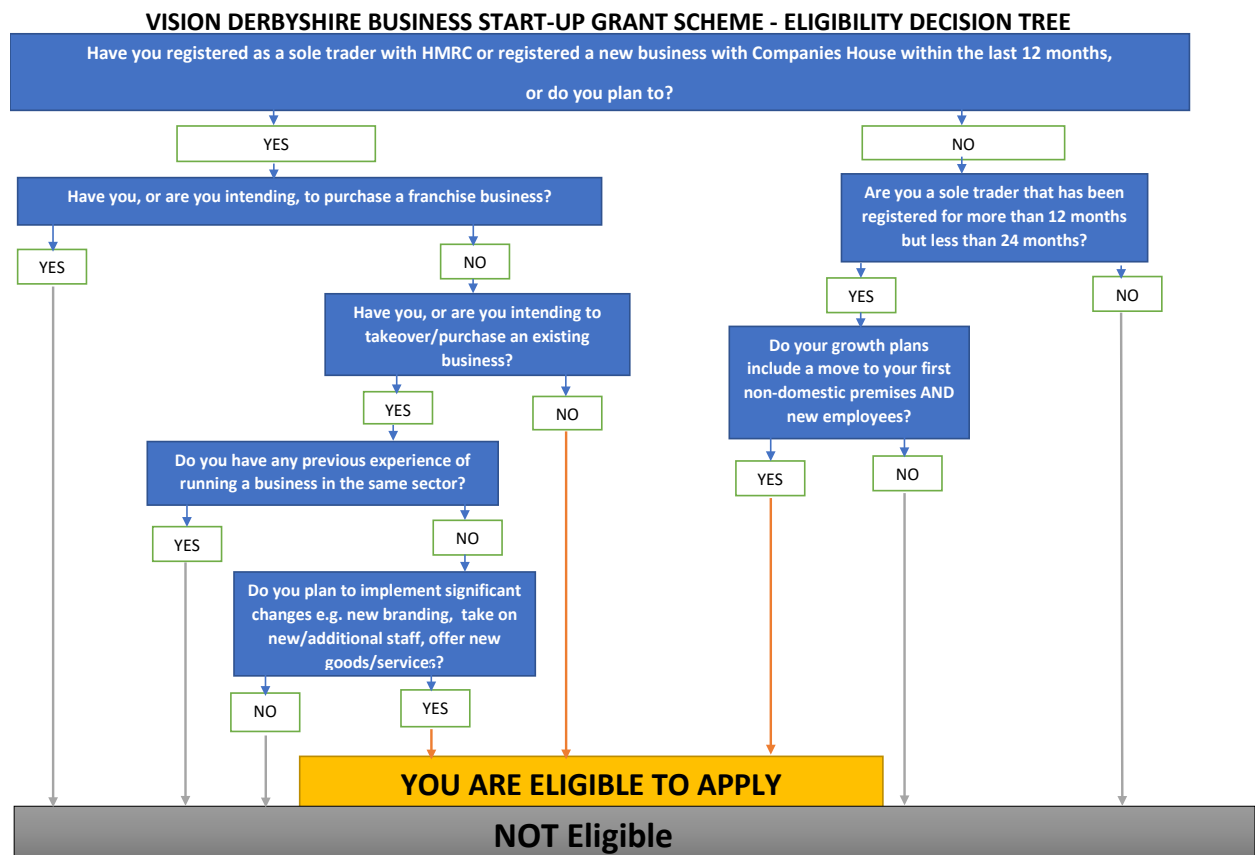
VISION DERBYSHIRE BUSINESS START-UP GRANT SCHEME - ELIGIBILITY DECISION TREE

Have you registered as a sole trader with HMRC or registered a new business with Companies House within the last 12 months, or do you plan to?

YES

NO

Have you, or are you intending, to purchase a franchise business?

Are you a sole trader that has been registered for more than 12 months but less than 24 months?

YES

NO

YES

NO

Have you, or are you intending to takeover/purchase an existing business?

Do your growth plans include a move to your first non-domestic premises AND new employees?

YES

NO

Do you have any previous experience of running a business in the same sector?

YES

NO

YES

NO

Do you plan to implement significant changes e.g. new branding, take on new/additional staff, offer new goods/services?

NO

YES

YOU ARE ELIGIBLE TO APPLY

NOT Eligible